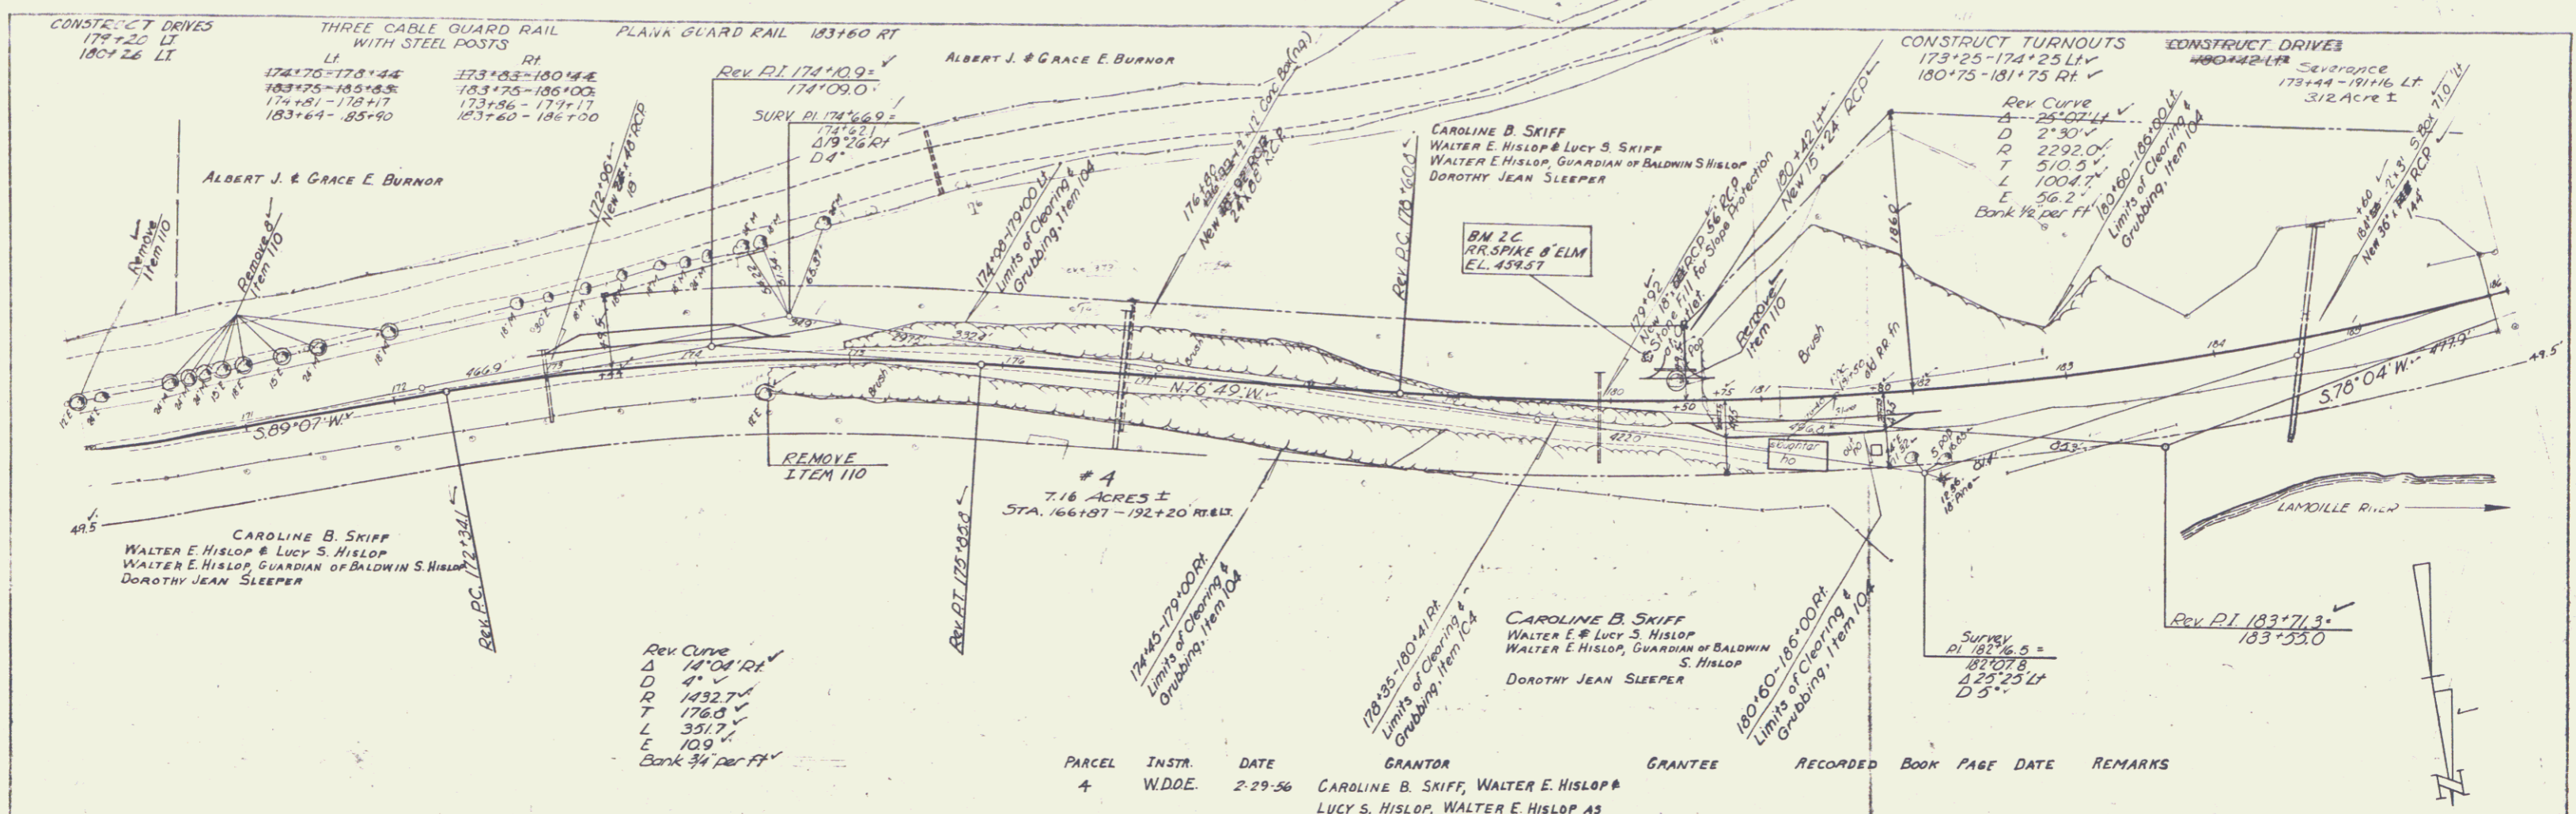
CONSTRUCT DRIVES
179+20 LT
180+26 LT

THREE CABLE GUARD RAIL
WITH STEEL POSTS

| Lt. | Rt. |
|---|---|
| ~~174+76-178+44~~ | ~~173+83-180+44~~ |
| ~~183+75-185+83~~ | ~~183+75-186+00~~ |
| 174+81-178+17 | 173+86-179+17 |
| 183+64-85+90 | 183+60-186+00 |

PLANK GUARD RAIL 183+60 RT

Rev. P.I. 174+10.9 =
174+09.0

SURV. P.I. 174+66.9 =
174+62.1
Δ19°26' Rt
D 4°

ALBERT J. & GRACE E. BURNOR

ALBERT J. & GRACE E. BURNOR

Remove Item 110

Remove Item 110

172+96 New 48" RCP

174+98-179+00 Lt Limits of Clearing & Grubbing, Item 104

176+80 New 2'x6' Conc Box

CAROLINE B. SKIFF
WALTER E. HISLOP & LUCY S. SKIFF
WALTER E. HISLOP, GUARDIAN OF BALDWIN S HISLOP
DOROTHY JEAN SLEEPER

Rev. P.C. 178+60.0

BM 2C
RR SPIKE 8" ELM
EL. 459.57

179+92 New 18" RCP Slope Fill for Slope Protection Outlet

180+42 Lt New 15" x 24" RCP

Remove Item 110

Brush

186

CONSTRUCT TURNOUTS
173+25-174+25 Lt
180+75-181+75 Rt.

~~CONSTRUCT DRIVES~~
~~180+42 Lt~~

Severance
173+44-191+16 Lt.
3.12 Acre ±

Rev Curve
Δ 25°07' Lt
D 2°30'
R 2292.0'
T 510.5'
L 1004.7'
E 56.2'
Bank ½" per ft

180+60-186+00 Lt Limits of Clearing & Grubbing, Item 104

+60 New 36" RCP 2'x3' S.Box 71.0' Lt 144'

466.9

S.89°07'W.

N.76°49'W.

S.78°04'W. 477.9'

49.5

49.5

REMOVE
ITEM 110

# 4
7.16 ACRES ±
STA. 166+87-192+20 RT.& LT.

LAMOILLE RIVER

CAROLINE B. SKIFF
WALTER E. HISLOP & LUCY S. HISLOP
WALTER E. HISLOP, GUARDIAN OF BALDWIN S. HISLOP
DOROTHY JEAN SLEEPER

Rev. P.C. 172+34.1

Rev. P.T. 175+85.8

174+45-179+00 Rt. Limits of Clearing & Grubbing, Item 104

178+35-180+41 Rt. Limits of Clearing & Grubbing, Item 104

CAROLINE B. SKIFF
WALTER E. & LUCY S. HISLOP
WALTER E. HISLOP, GUARDIAN OF BALDWIN S. HISLOP
DOROTHY JEAN SLEEPER

180+60-186+00 Rt. Limits of Clearing & Grubbing, Item 104

Survey
P.I. 182+16.5 =
182+07.8
Δ25°25' Lt
D 5°

Rev. P.I. 183+71.3 =
183+55.0

Rev. Curve
Δ 14°04' Rt.
D 4°
R 1432.7'
T 176.8'
L 351.7'
E 10.9'
Bank ¾" per ft

| PARCEL | INSTR. | DATE | GRANTOR | GRANTEE | RECORDED | BOOK | PAGE | DATE | REMARKS |
|---|---|---|---|---|---|---|---|---|---|
| 4 | W.D.O.E. | 2-29-56 | CAROLINE B. SKIFF, WALTER E. HISLOP & LUCY S. HISLOP, WALTER E. HISLOP AS | | | | | | |